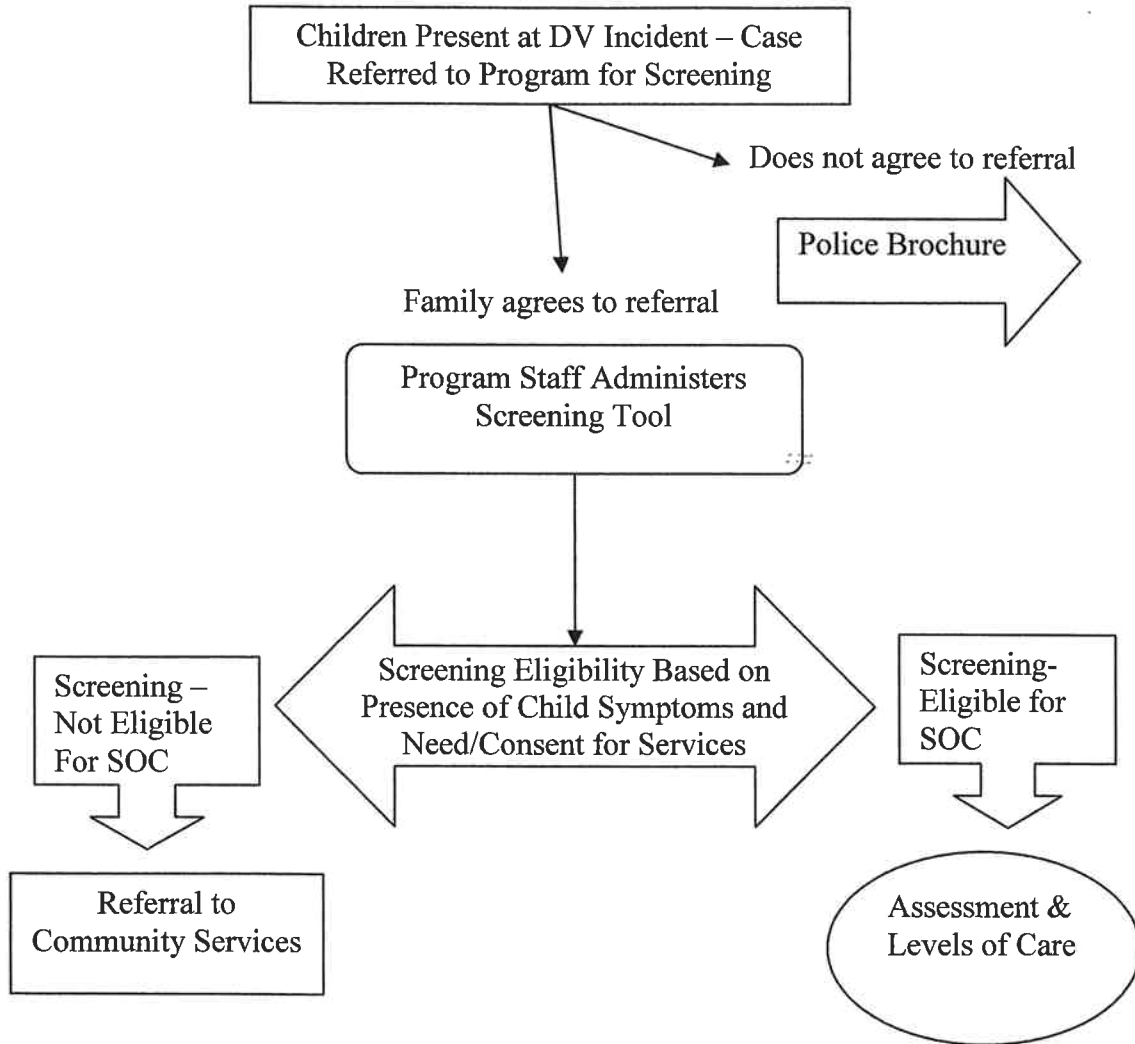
Children Present at DV Incident – Case Referred to Program for Screening

Does not agree to referral

Police Brochure

Family agrees to referral

Program Staff Administers Screening Tool

Screening – Not Eligible For SOC

Screening Eligibility Based on Presence of Child Symptoms and Need/Consent for Services

Screening- Eligible for SOC

Referral to Community Services

Assessment & Levels of Care